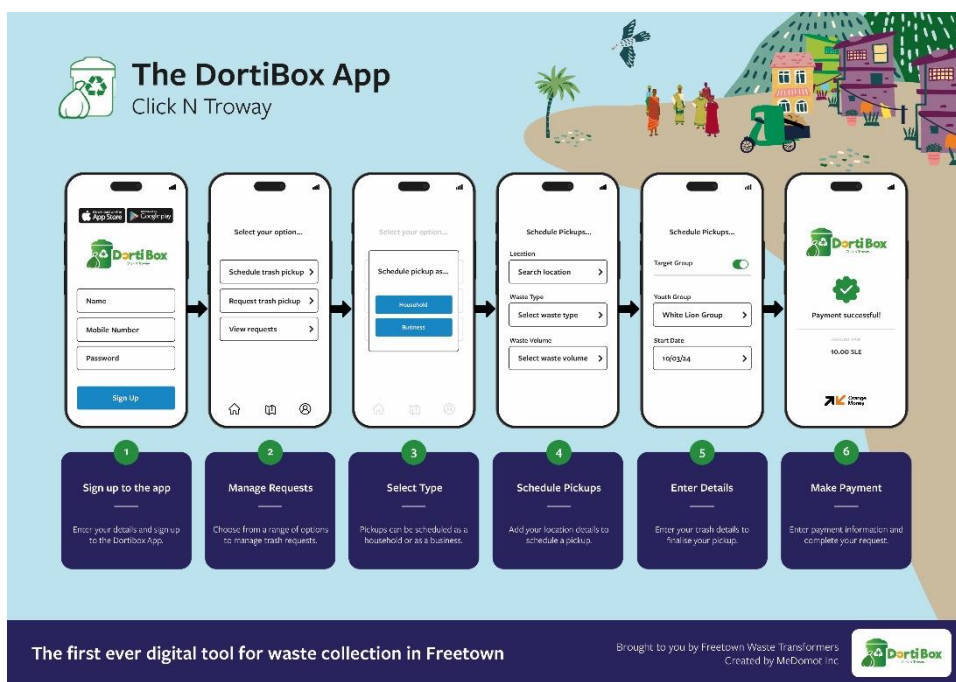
The DortiBox App
Click N Troway

App Store Google play
DortiBox
Name
Mobile Number
Password
Sign Up

Select your option...
Schedule trash pickup
Request trash pickup
View requests

Select your option...
Schedule pickup as...
Household
Business

Schedule Pickups...
Location
Search location
Waste Type
Select waste type
Waste Volume
Select waste volume

Schedule Pickups...
Target Group
Youth Group
White Lion Group
Start Date
10/03/24

DortiBox
Payment successful!
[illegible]
10.00 SLE
Orange Money

1
Sign up to the app
Enter your details and sign up to the Dortibox App.

2
Manage Requests
Choose from a range of options to manage trash requests.

3
Select Type
Pickups can be scheduled as a household or as a business.

4
Schedule Pickups
Add your location details to schedule a pickup.

5
Enter Details
Enter your trash details to finalise your pickup.

6
Make Payment
Enter payment information and complete your request.

The first ever digital tool for waste collection in Freetown

Brought to you by Freetown Waste Transformers
Created by McDomot Inc
DortiBox